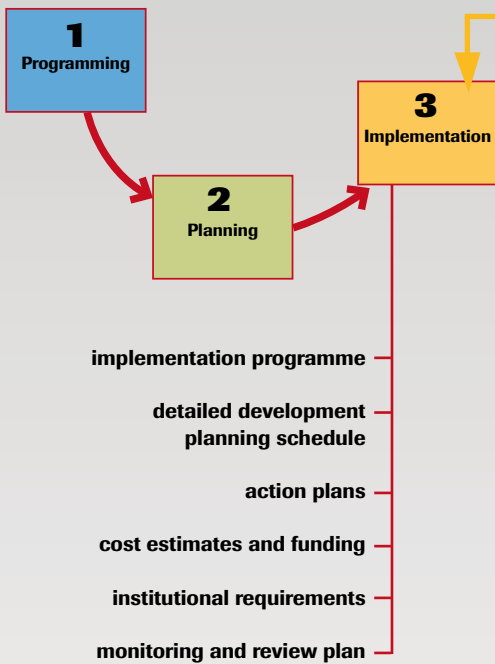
1
Programming

2
Planning

3
Implementation

implementation programme

detailed development planning schedule

action plans

cost estimates and funding

institutional requirements

monitoring and review plan